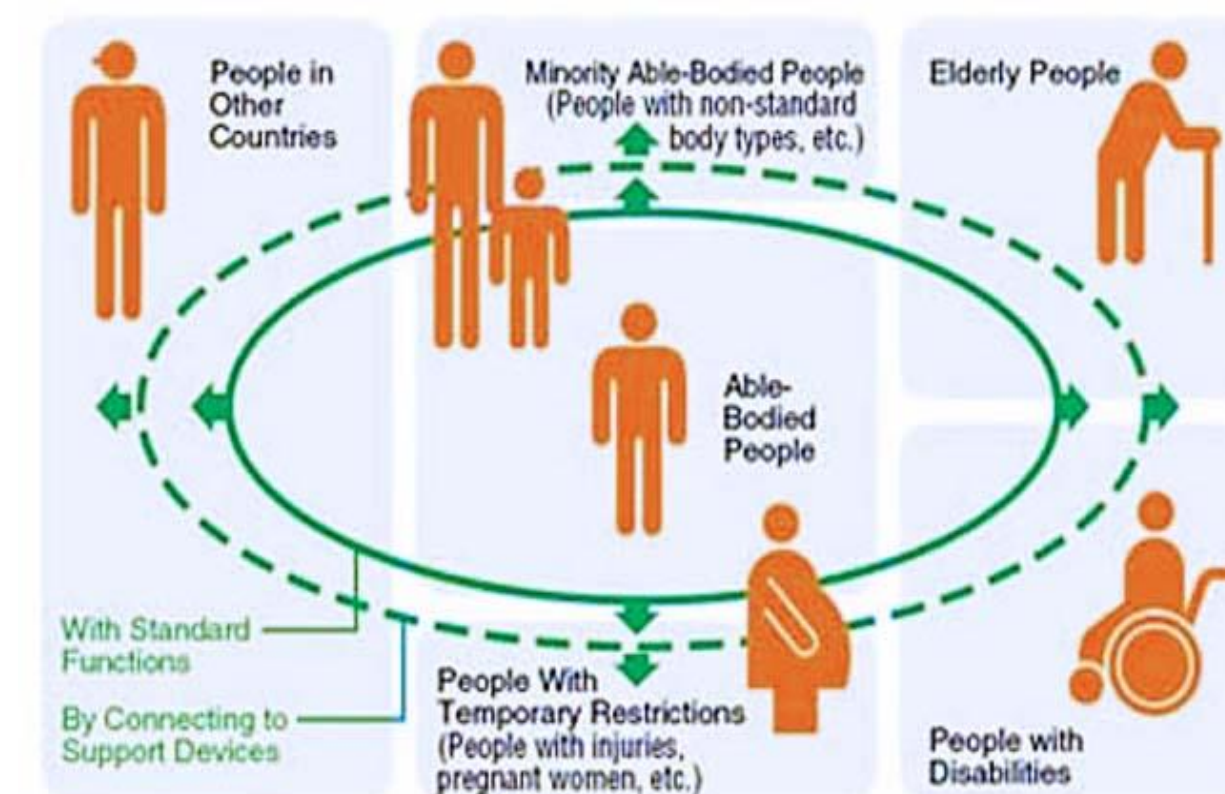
People in Other Countries

Minority Able-Bodied People (People with non-standard body types, etc.)

Elderly People

Able-Bodied People

With Standard Functions

By Connecting to Support Devices

People With Temporary Restrictions (People with injuries, pregnant women, etc.)

People with Disabilities